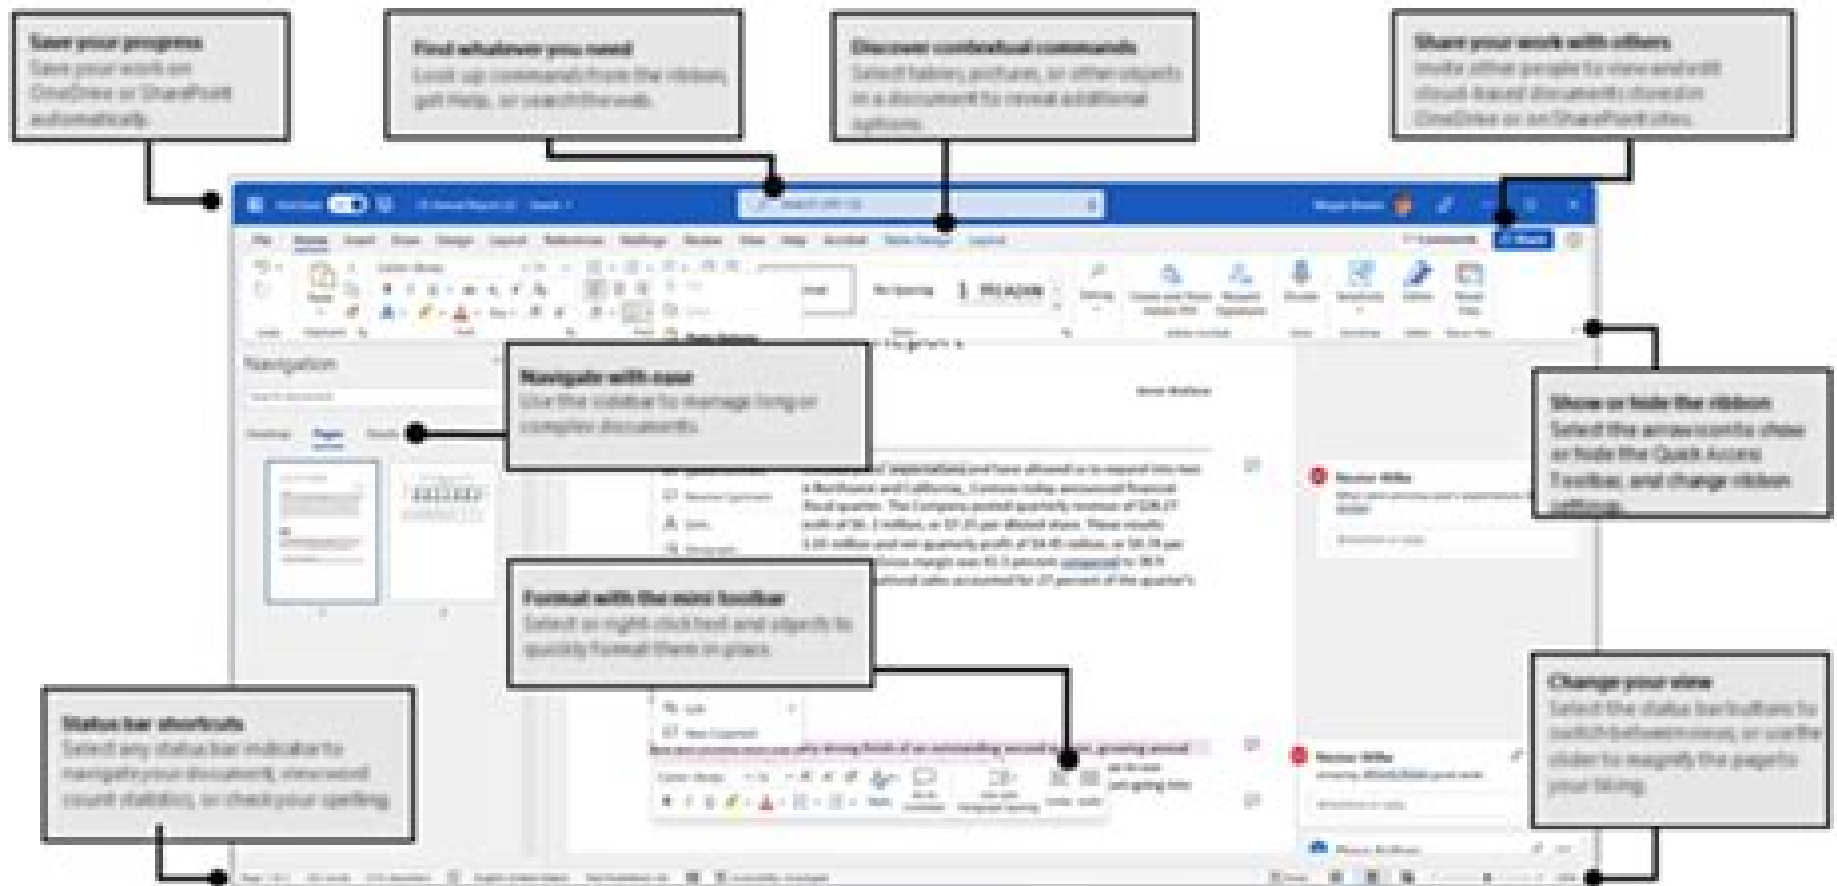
Save your progress
Save your work on OneDrive or SharePoint automatically.

Find whatever you need
Look up commands from the ribbon, get Help, or search the web.

Discover contextual commands
Select tables, pictures, or other objects in a document to reveal additional options.

Share your work with others
Invite other people to view and edit cloud-based documents stored on OneDrive or on SharePoint sites.

Navigate with ease
Use the sidebar to manage long or complex documents.

Show or hide the ribbon
Select the arrow icon to show or hide the Quick Access Toolbar, and change ribbon settings.

Format with the mini toolbar
Select or right-click text and objects to quickly format them in place.

Status bar shortcuts
Select any status bar indicator to navigate your document, view word count statistics, or check your spelling.

Change your view
Select the status bar buttons to switch between views, or use the slider to magnify the page to your liking.